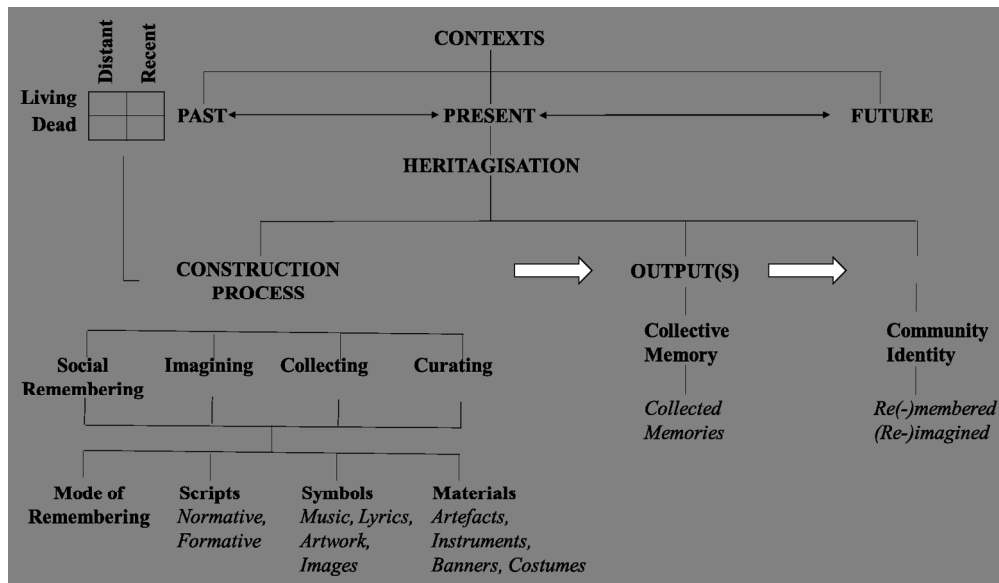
Distant
Recent
Living
Dead

CONTEXTS

PAST ← → PRESENT ← → FUTURE

HERITAGISATION

CONSTRUCTION PROCESS

OUTPUT(S)

Collective Memory

*Collected Memories*

Community Identity

*Re(-)membered (Re-)imagined*

Social Remembering

Imagining

Collecting

Curating

Mode of Remembering

Scripts
*Normative, Formative*

Symbols
*Music, Lyrics, Artwork, Images*

Materials
*Artefacts, Instruments, Banners, Costumes*